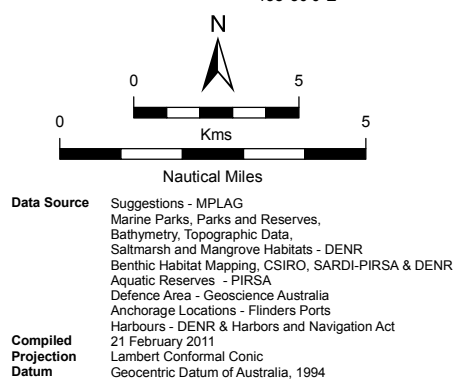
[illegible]

N

0 5

Kms

0 5

Nautical Miles

Data Source Suggestions - MPLAG
Marine Parks, Parks and Reserves,
Bathymetry, Topographic Data,
Saltmarsh and Mangrove Habitats - DENR
Benthic Habitat Mapping, CSIRO, SARDI-PIRSA & DENR
Aquatic Reserves - PIRSA
Defence Area - Geoscience Australia
Anchorage Locations - Flinders Ports
Harbours - DENR & Harbors and Navigation Act
Compiled 21 February 2011
Projection Lambert Conformal Conic
Datum Geocentric Datum of Australia, 1994